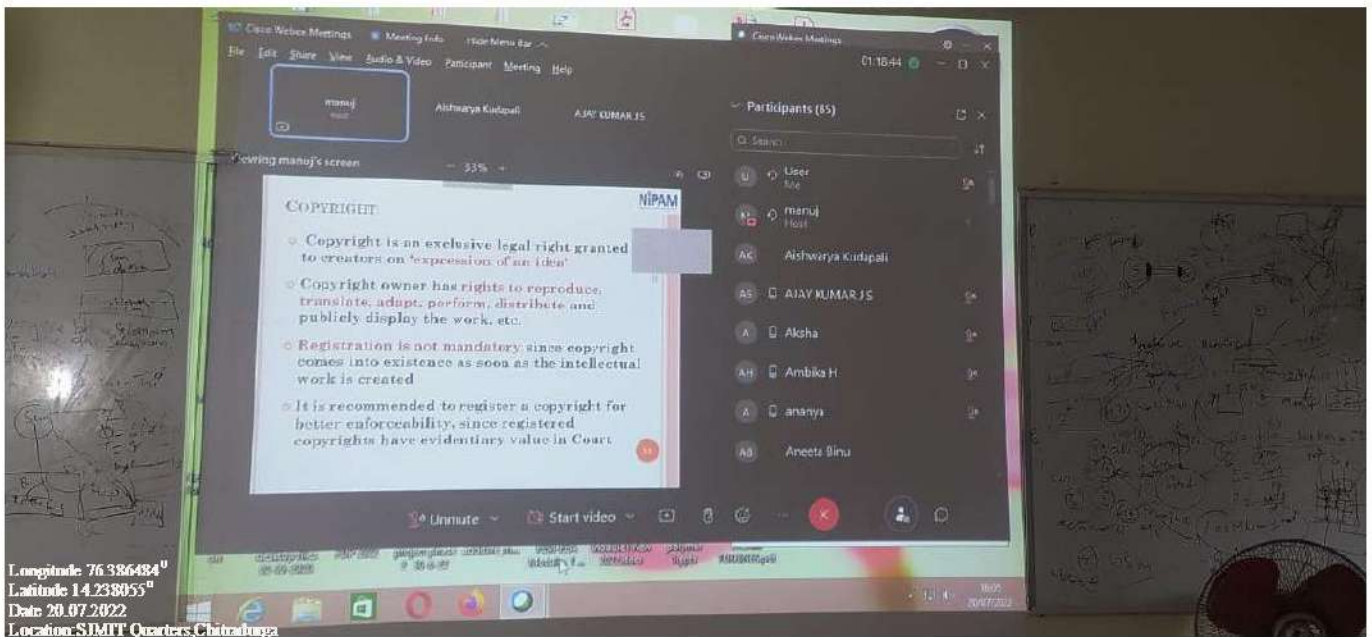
Cisco Webex Meetings  Meeting Info  Hide Menu Bar

File Edit Share View Audio & Video Participant Meeting Help

01:18:44

manuj
Host

Aishwarya Kudapali

AJAY KUMAR J S

Viewing manoj's screen

33%

COPYRIGHT

NIPAM

Copyright is an exclusive legal right granted to creators on 'expression of an idea'

Copyright owner has rights to reproduce, translate, adapt, perform, distribute and publicly display the work, etc.

Registration is not mandatory since copyright comes into existence as soon as the intellectual work is created

It is recommended to register a copyright for better enforceability, since registered copyrights have evidentiary value in Court

Participants (85)

Q Search

User
Me

manuj
Host

Aishwarya Kudapali

AJAY KUMAR J S

Aksha

Ambika H

ananya

Aneeta Binu

Unmute

Start video

Longitude 76.386484°
Latitude 14.238055°
Date 20.07.2022
Location:SJMIT Quarters,Chitradurga